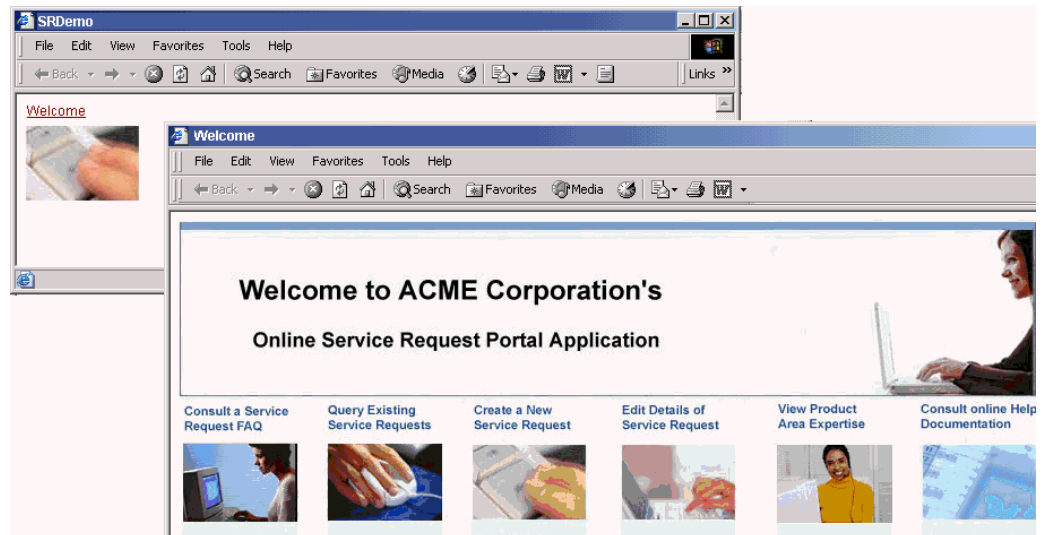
SRDemo

File Edit View Favorites Tools Help

Back Search Favorites Media Links »

Welcome

Welcome

File Edit View Favorites Tools Help

Back Search Favorites Media

Welcome to ACME Corporation's

Online Service Request Portal Application

Consult a Service Request FAQ

Query Existing Service Requests

Create a New Service Request

Edit Details of Service Request

View Product Area Expertise

Consult online Help Documentation